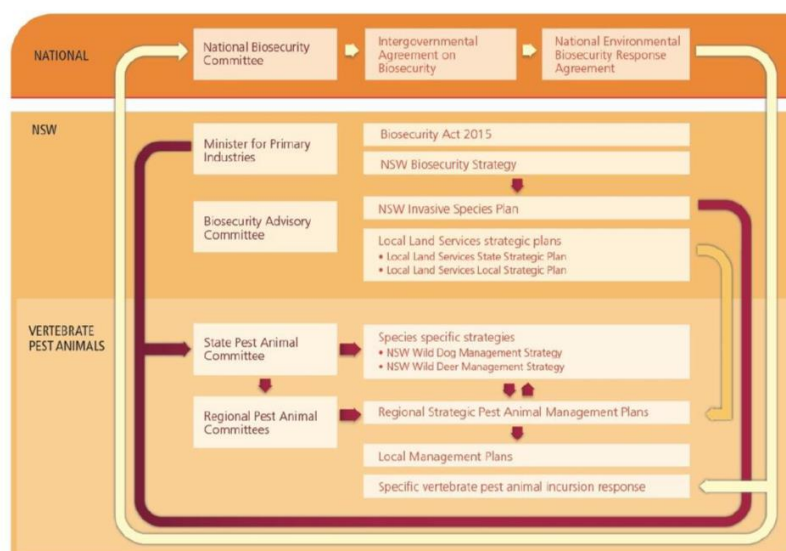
NATIONAL

National Biosecurity Committee

Intergovernmental Agreement on Biosecurity

National Environmental Biosecurity Response Agreement

NSW

Minister for Primary Industries

Biosecurity Act 2015

NSW Biosecurity Strategy

Biosecurity Advisory Committee

NSW Invasive Species Plan

Local Land Services strategic plans
• Local Land Services State Strategic Plan
• Local Land Services Local Strategic Plan

VERTEBRATE PEST ANIMALS

State Pest Animal Committee

Species specific strategies
• NSW Wild Dog Management Strategy
• NSW Wild Deer Management Strategy

Regional Pest Animal Committees

Regional Strategic Pest Animal Management Plans

Local Management Plans

Specific vertebrate pest animal incursion response